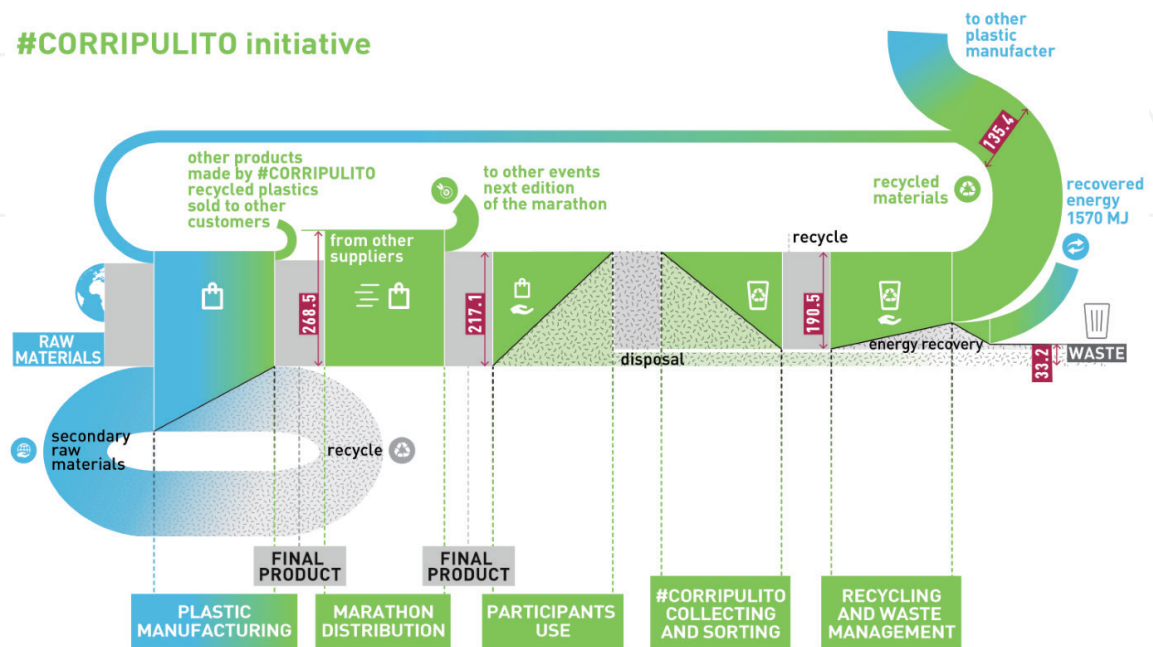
#CORRIPULITO initiative

to other plastic manufacter

135.4

other products made by #CORRIPULITO recycled plastics sold to other customers

to other events next edition of the marathon

recycled materials

recovered energy 1570 MJ

from other suppliers

recycle

RAW MATERIALS

268.5

217.1

190.5

energy recovery

disposal

WASTE

33.2

secondary raw materials

recycle

FINAL PRODUCT

FINAL PRODUCT

PLASTIC MANUFACTURING

MARATHON DISTRIBUTION

PARTICIPANTS USE

#CORRIPULITO COLLECTING AND SORTING

RECYCLING AND WASTE MANAGEMENT